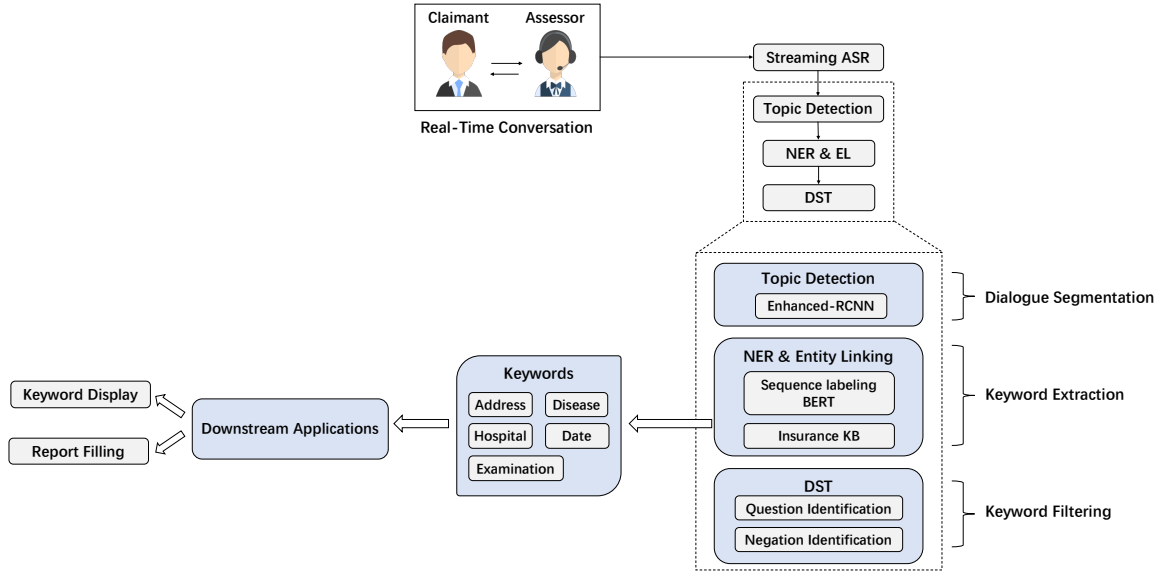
Claimant
Assessor
Real-Time Conversation
Streaming ASR
Topic Detection
NER & EL
DST

Topic Detection
Enhanced-RCNN
Dialogue Segmentation

NER & Entity Linking
Sequence labeling BERT
Insurance KB
Keyword Extraction

DST
Question Identification
Negation Identification
Keyword Filtering

Keywords
Address
Disease
Hospital
Date
Examination

Downstream Applications
Keyword Display
Report Filling